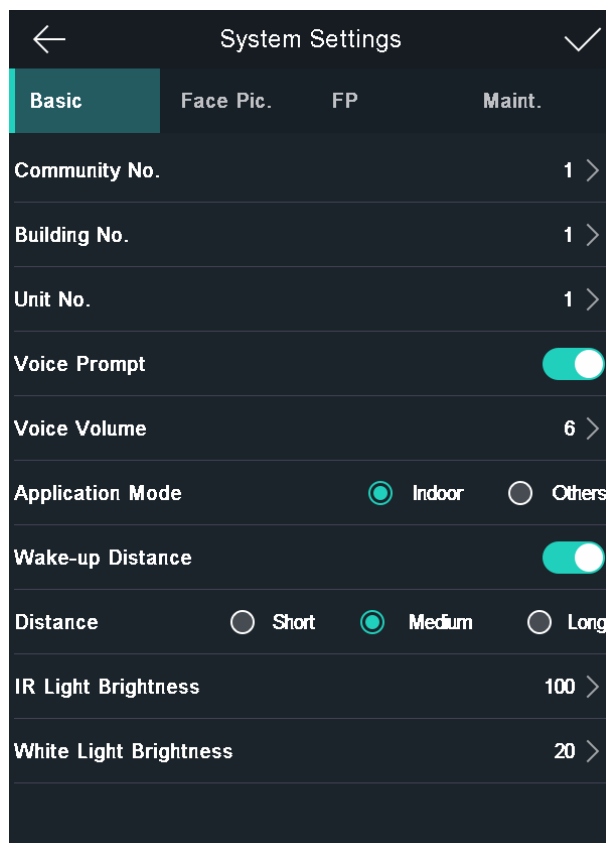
System Settings

Basic | Face Pic. | FP | Maint.

Community No. 1

Building No. 1

Unit No. 1

Voice Prompt

Voice Volume 6

Application Mode Indoor Others

Wake-up Distance

Distance Short Medium Long

IR Light Brightness 100

White Light Brightness 20